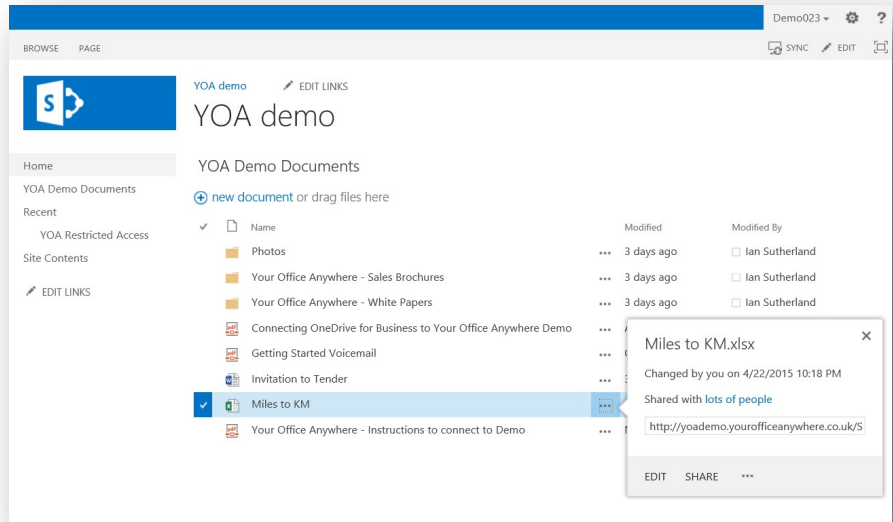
Demo023 ▾ ?

BROWSE PAGE

SYNC EDIT

YOA demo EDIT LINKS

YOA demo

Home
YOA Demo Documents
Recent
YOA Restricted Access
Site Contents

EDIT LINKS

YOA Demo Documents

new document or drag files here

| ✓ | Name | | Modified | Modified By |
|---|---|---|---|---|
| | Photos | ... | 3 days ago | Ian Sutherland |
| | Your Office Anywhere - Sales Brochures | ... | 3 days ago | Ian Sutherland |
| | Your Office Anywhere - White Papers | ... | 3 days ago | Ian Sutherland |
| | Connecting OneDrive for Business to Your Office Anywhere Demo | ... | A | |
| | Getting Started Voicemail | ... | | |
| | Invitation to Tender | ... | | |
| ✓ | Miles to KM | ... | | |
| | Your Office Anywhere - Instructions to connect to Demo | ... | | |

Miles to KM.xlsx

Changed by you on 4/22/2015 10:18 PM

Shared with lots of people

http://yoademo.yourofficeanywhere.co.uk/S

EDIT SHARE ...